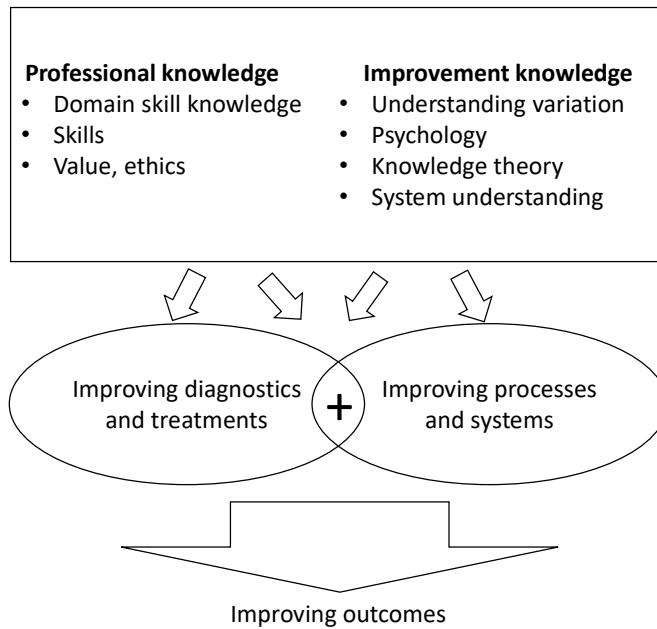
**Professional knowledge**
- Domain skill knowledge
- Skills
- Value, ethics

**Improvement knowledge**
- Understanding variation
- Psychology
- Knowledge theory
- System understanding

Improving diagnostics and treatments

+

Improving processes and systems

Improving outcomes